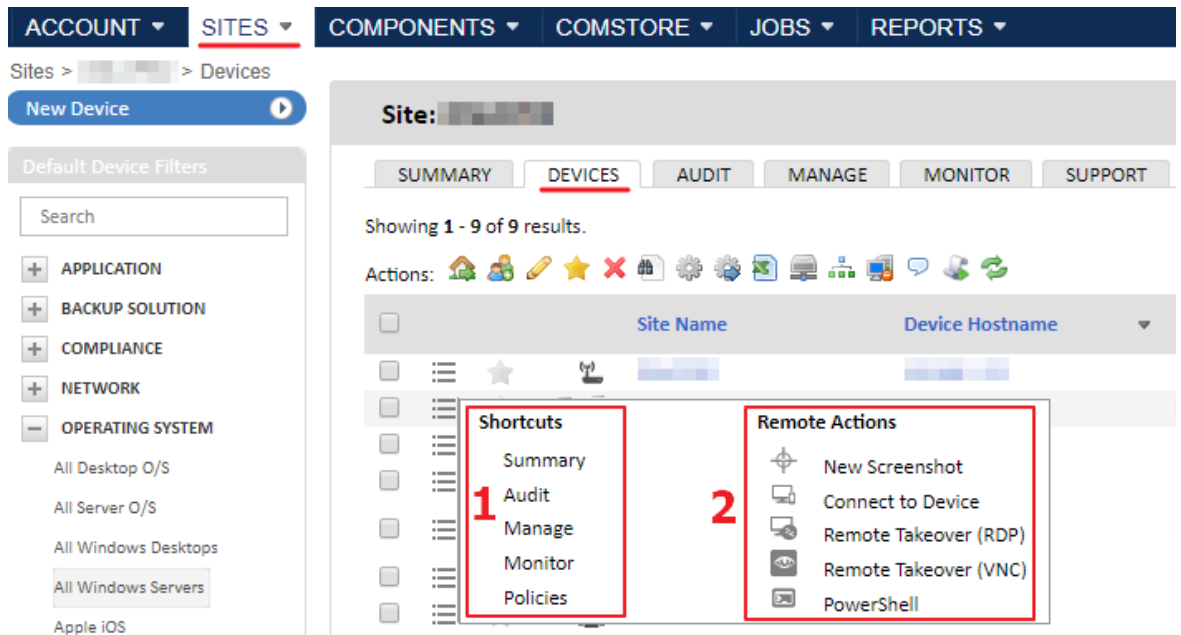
ACCOUNT ▾ SITES ▾ COMPONENTS ▾ COMSTORE ▾ JOBS ▾ REPORTS ▾

Sites > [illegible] > Devices

New Device

Default Device Filters

Search

APPLICATION
BACKUP SOLUTION
COMPLIANCE
NETWORK
OPERATING SYSTEM
All Desktop O/S
All Server O/S
All Windows Desktops
All Windows Servers
Apple iOS

Site: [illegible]

SUMMARY DEVICES AUDIT MANAGE MONITOR SUPPORT

Showing 1 - 9 of 9 results.

Actions:

Site Name Device Hostname

Shortcuts
Summary
Audit
Manage
Monitor
Policies

1

2

Remote Actions
New Screenshot
Connect to Device
Remote Takeover (RDP)
Remote Takeover (VNC)
PowerShell